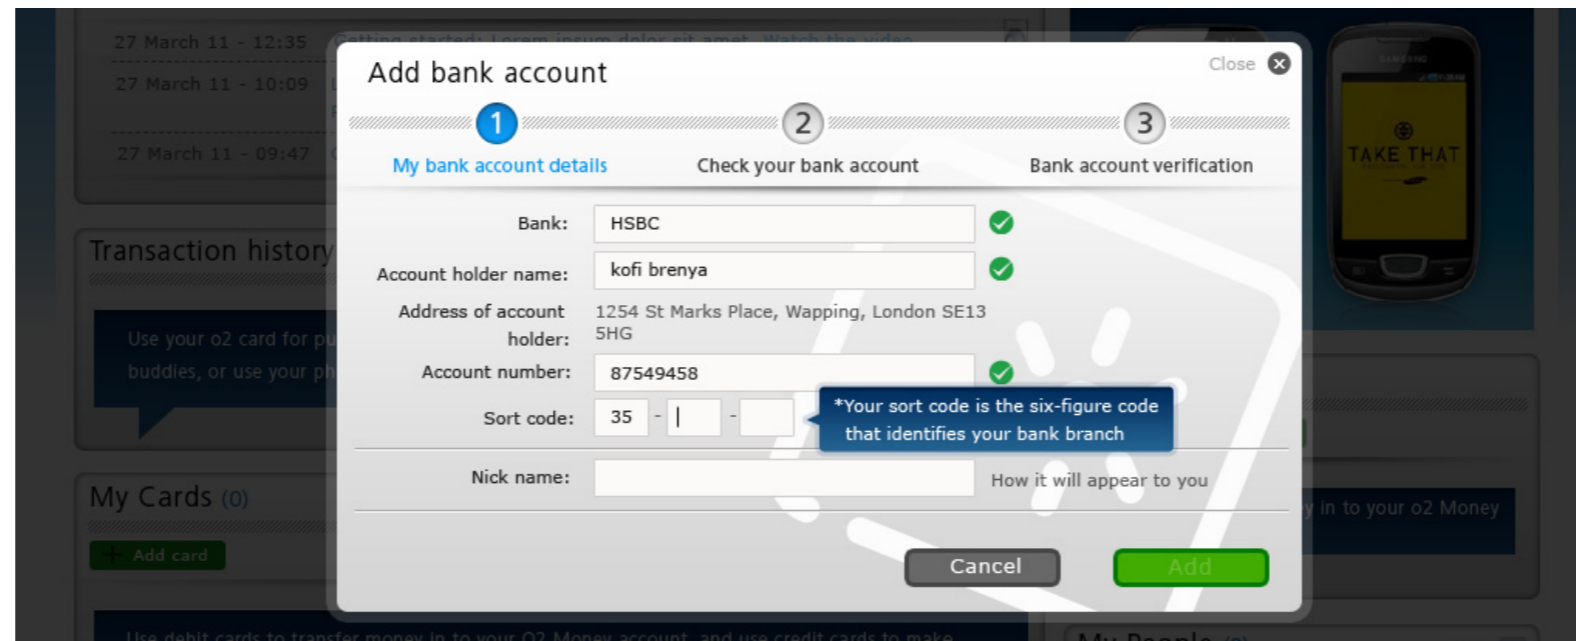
27 March 11 - 12:35

27 March 11 - 10:09

27 March 11 - 09:47

Transaction history

Use your o2 card for pu
buddies, or use your ph

My Cards (0)

Add card

Use debit cards to transfer money in to your O2 Money account, and use credit cards to make

TAKE THAT

y in to your o2 Money

My People

Add bank account

Close

1 My bank account details

2 Check your bank account

3 Bank account verification

Bank: HSBC

Account holder name: kofi brenya

Address of account holder: 1254 St Marks Place, Wapping, London SE13 5HG

Account number: 87549458

Sort code: 35 - -

*Your sort code is the six-figure code that identifies your bank branch

Nick name:

How it will appear to you

Cancel

Add